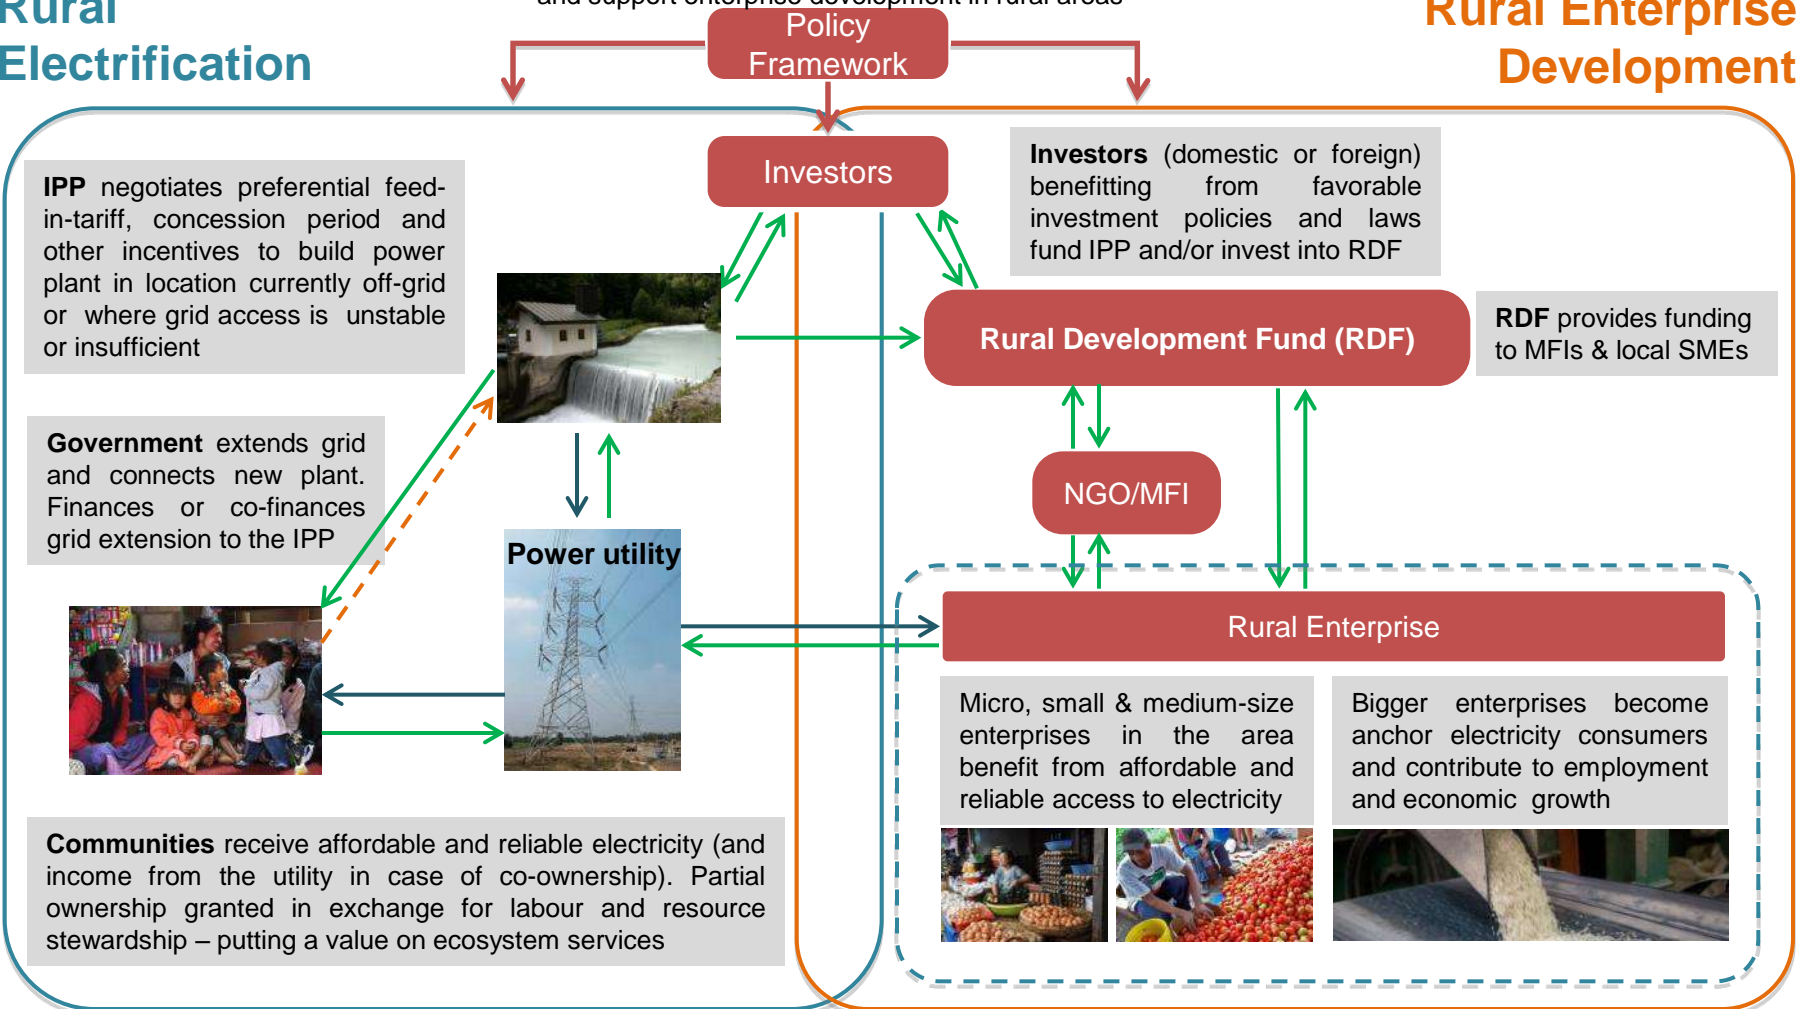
Rural Electrification

and support enterprise development in rural areas

Policy Framework

Rural Enterprise Development

Investors

**IPP** negotiates preferential feed-in-tariff, concession period and other incentives to build power plant in location currently off-grid or where grid access is unstable or insufficient

**Investors** (domestic or foreign) benefitting from favorable investment policies and laws fund IPP and/or invest into RDF

Rural Development Fund (RDF)

**RDF** provides funding to MFIs & local SMEs

**Government** extends grid and connects new plant. Finances or co-finances grid extension to the IPP

NGO/MFI

Power utility

Rural Enterprise

Micro, small & medium-size enterprises in the area benefit from affordable and reliable access to electricity

Bigger enterprises become anchor electricity consumers and contribute to employment and economic growth

**Communities** receive affordable and reliable electricity (and income from the utility in case of co-ownership). Partial ownership granted in exchange for labour and resource stewardship – putting a value on ecosystem services